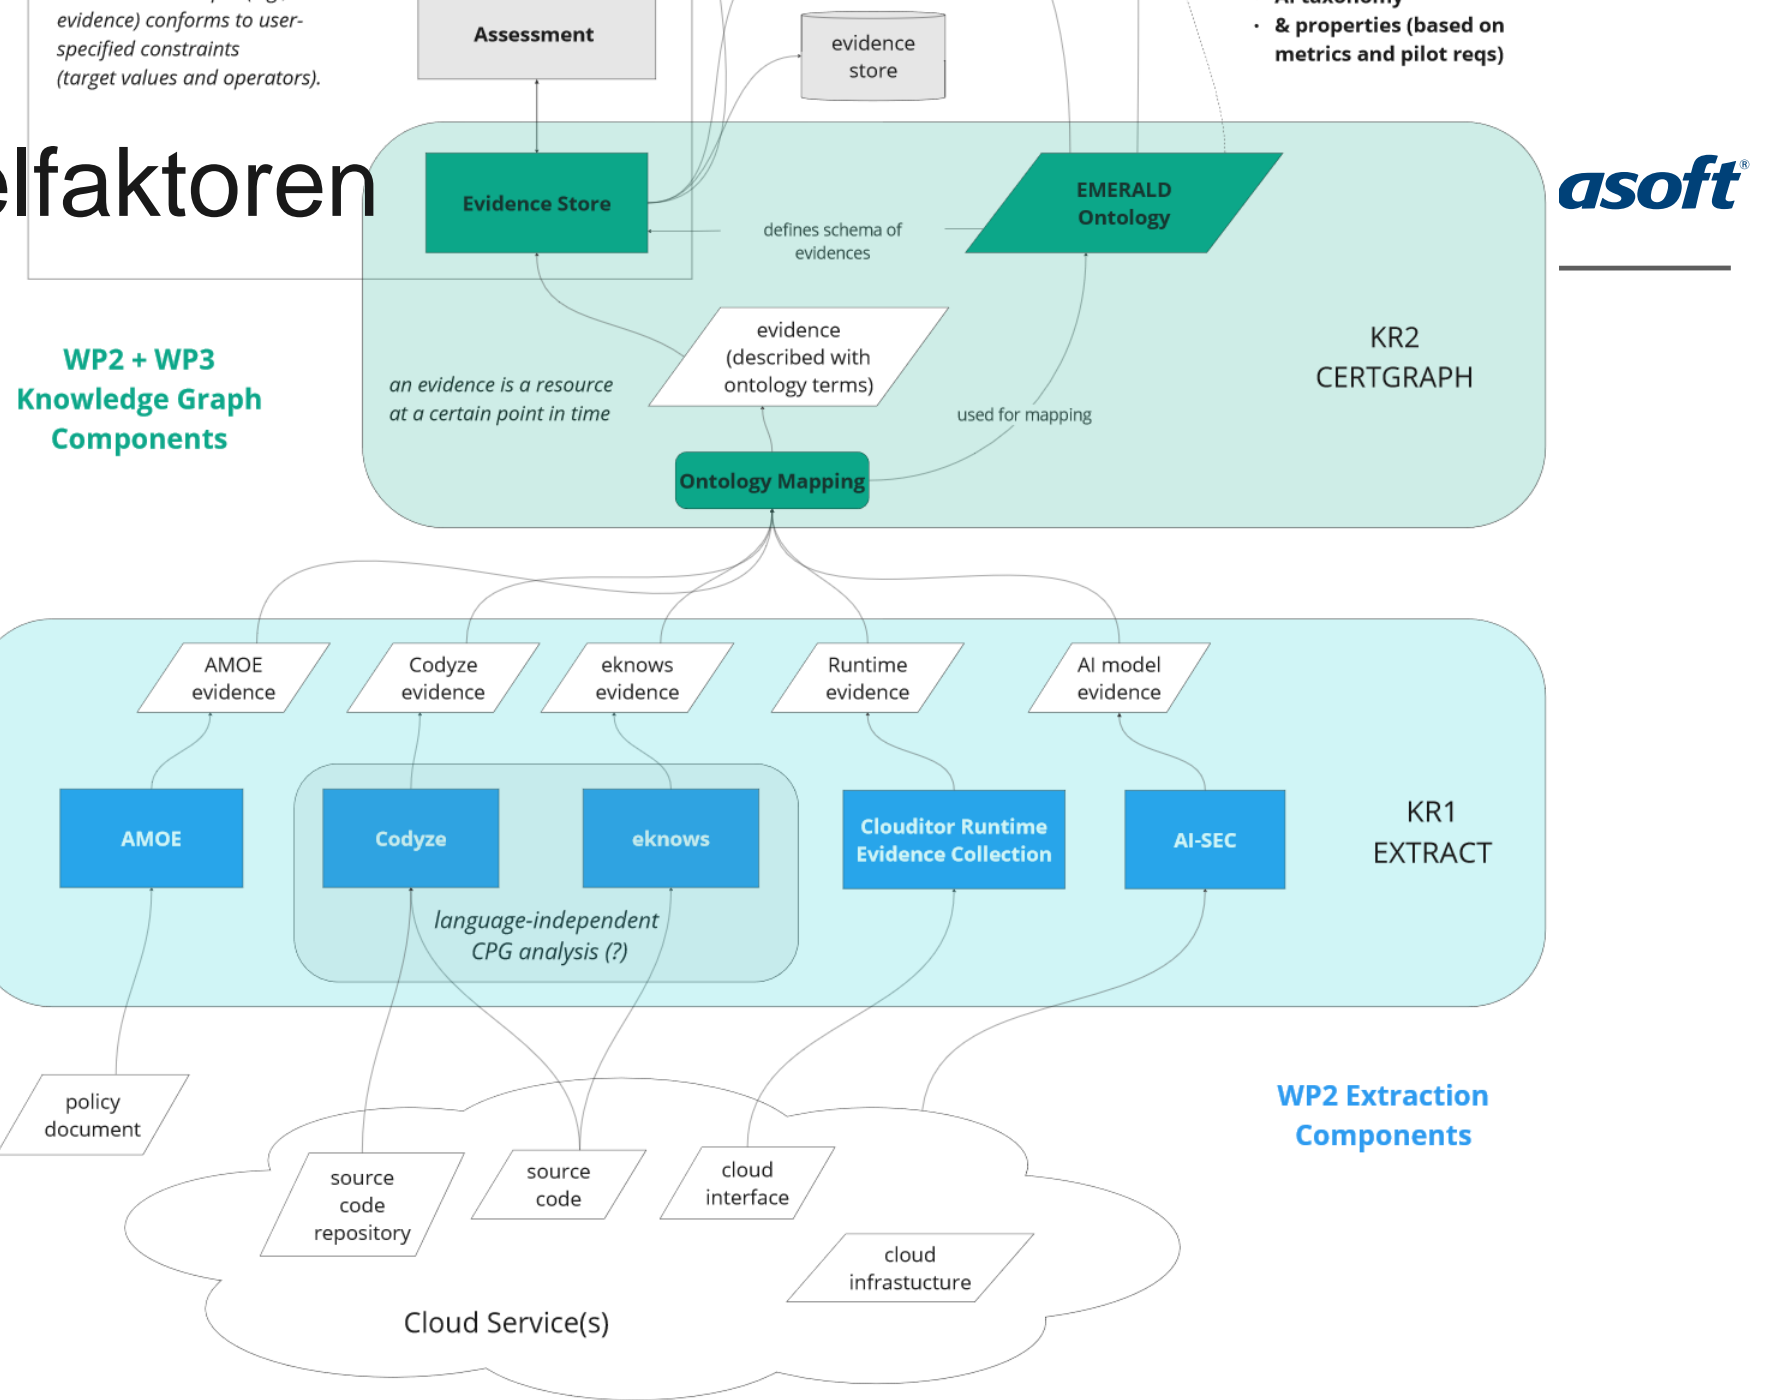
evidence) conforms to user-specified constraints (target values and operators).

Assessment

evidence store

• & properties (based on metrics and pilot reqs)

elfaktoren

asoft®

Evidence Store

defines schema of evidences

EMERALD Ontology

WP2 + WP3 Knowledge Graph Components

an evidence is a resource at a certain point in time

evidence (described with ontology terms)

used for mapping

KR2 CERTGRAPH

Ontology Mapping

AMOE evidence

Codyze evidence

eknows evidence

Runtime evidence

AI model evidence

AMOE

Codyze

eknows

Clouditor Runtime Evidence Collection

AI-SEC

KR1 EXTRACT

language-independent CPG analysis (?)

policy document

WP2 Extraction Components

source code repository

source code

cloud interface

cloud infrastucture

Cloud Service(s)